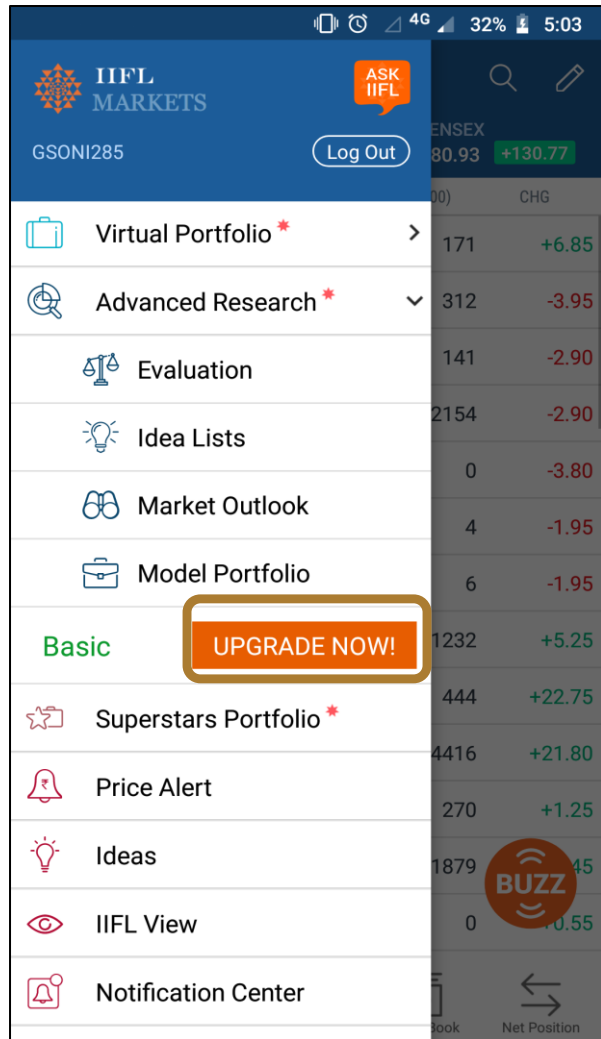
4G 32% 5:03

IIFL MARKETS

ASK IIFL

GSONI285

Log Out

ENSEX
80.93 +130.77

00) CHG

Virtual Portfolio *

Advanced Research *

Evaluation

Idea Lists

Market Outlook

Model Portfolio

Basic

UPGRADE NOW!

Superstars Portfolio *

Price Alert

Ideas

IIFL View

Notification Center

| | |
|---|---|
| 171 | +6.85 |
| 312 | -3.95 |
| 141 | -2.90 |
| 2154 | -2.90 |
| 0 | -3.80 |
| 4 | -1.95 |
| 6 | -1.95 |
| 1232 | +5.25 |
| 444 | +22.75 |
| 4416 | +21.80 |
| 270 | +1.25 |
| 1879 | 45 |
| 0 | 0.55 |

BUZZ

Book

Net Position